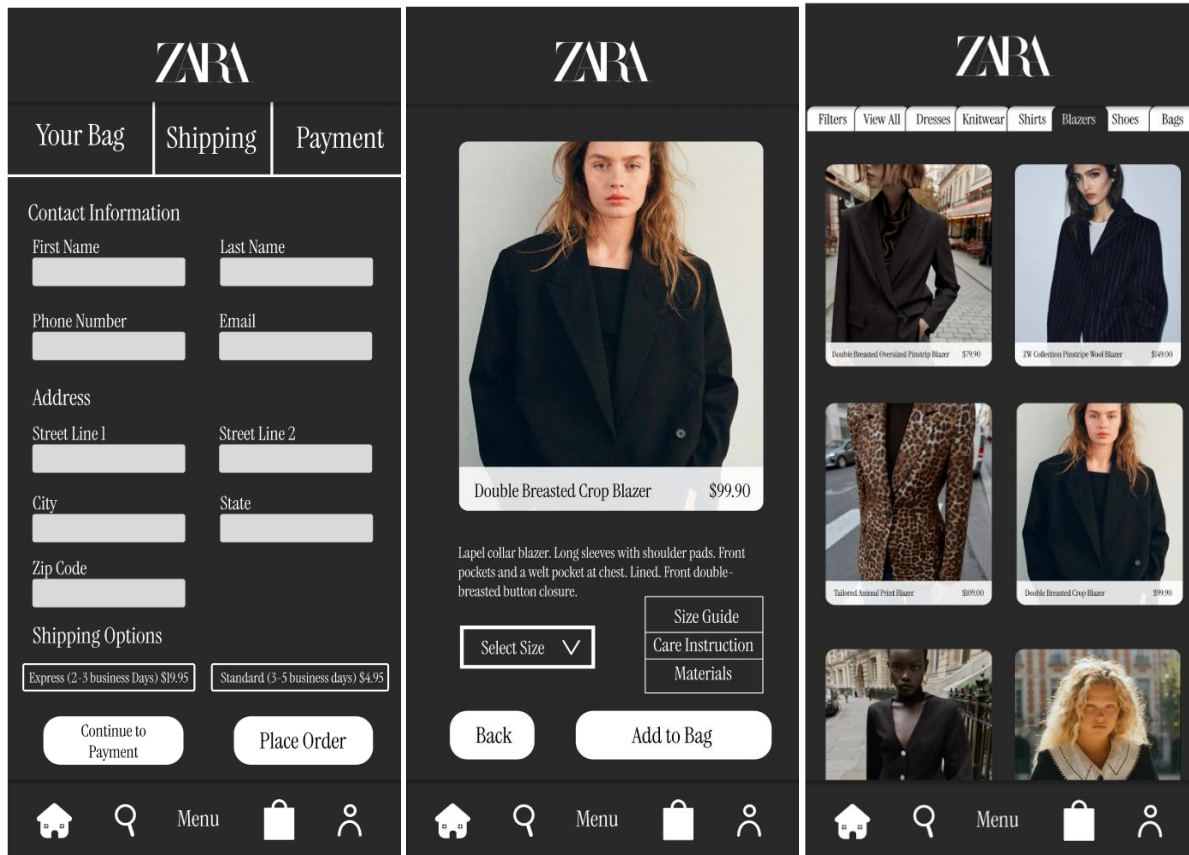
ZARA

Your Bag | Shipping | Payment

Contact Information

First Name

Last Name

Phone Number

Email

Address

Street Line 1

Street Line 2

City

State

Zip Code

Shipping Options

Express (2-3 business Days) $19.95

Standard (3-5 business days) $4.95

Continue to Payment

Place Order

Menu

ZARA

Double Breasted Crop Blazer $99.90

Lapel collar blazer. Long sleeves with shoulder pads. Front pockets and a welt pocket at chest. Lined. Front double-breasted button closure.

Select Size

Size Guide

Care Instruction

Materials

Back

Add to Bag

Menu

ZARA

Filters | View All | Dresses | Knitwear | Shirts | Blazers | Shoes | Bags

Double Breasted Oversized Pinstrip Blazer $79.90

ZW Collection Pinstripe Wool Blazer $149.00

Tailored Animal Print Blazer $109.00

Double Breasted Crop Blazer $99.90

Menu